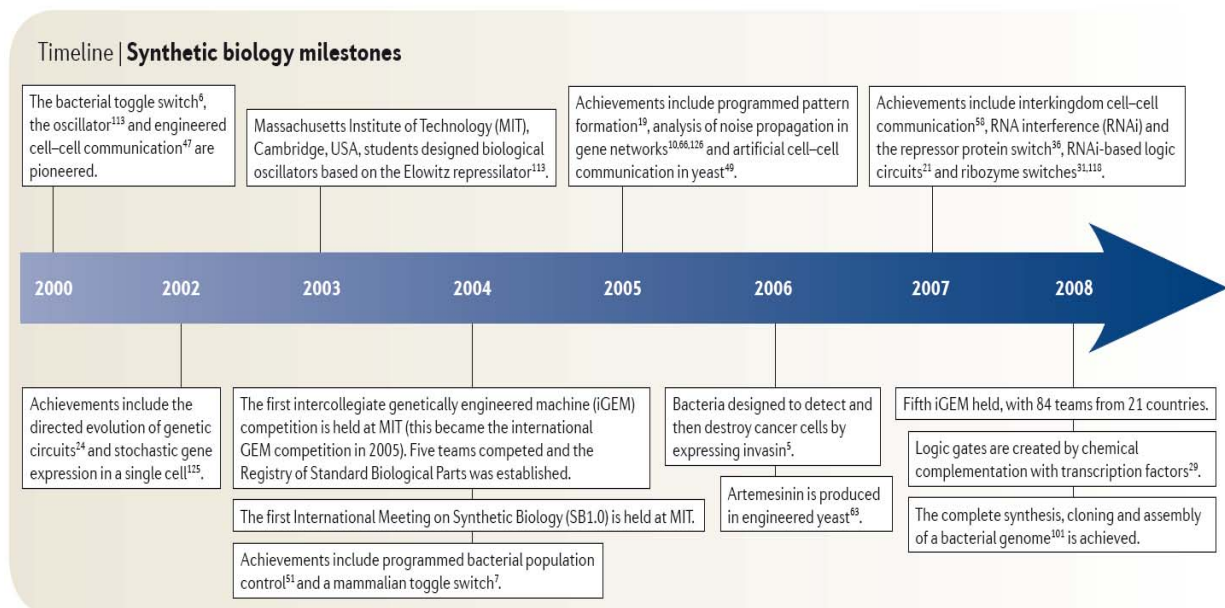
Timeline | Synthetic biology milestones

The bacterial toggle switch$^{6}$, the oscillator$^{113}$ and engineered cell–cell communication$^{47}$ are pioneered.

Massachusetts Institute of Technology (MIT), Cambridge, USA, students designed biological oscillators based on the Elowitz repressilator$^{113}$.

Achievements include programmed pattern formation$^{19}$, analysis of noise propagation in gene networks$^{10,66,126}$ and artificial cell–cell communication in yeast$^{49}$.

Achievements include interkingdom cell–cell communication$^{58}$, RNA interference (RNAi) and the repressor protein switch$^{36}$, RNAi-based logic circuits$^{21}$ and ribozyme switches$^{31,118}$.

2000 2002 2003 2004 2005 2006 2007 2008

Achievements include the directed evolution of genetic circuits$^{24}$ and stochastic gene expression in a single cell$^{125}$.

The first intercollegiate genetically engineered machine (iGEM) competition is held at MIT (this became the international GEM competition in 2005). Five teams competed and the Registry of Standard Biological Parts was established.

The first International Meeting on Synthetic Biology (SB1.0) is held at MIT.

Achievements include programmed bacterial population control$^{51}$ and a mammalian toggle switch$^{7}$.

Bacteria designed to detect and then destroy cancer cells by expressing invasin$^{5}$.

Artemesinin is produced in engineered yeast$^{63}$.

Fifth iGEM held, with 84 teams from 21 countries.

Logic gates are created by chemical complementation with transcription factors$^{29}$.

The complete synthesis, cloning and assembly of a bacterial genome$^{101}$ is achieved.